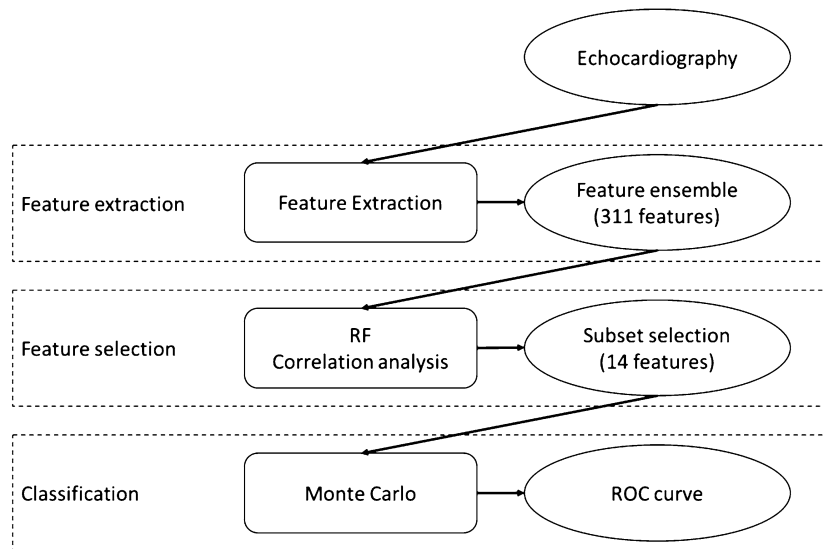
Echocardiography

Feature extraction

Feature Extraction

Feature ensemble (311 features)

Feature selection

RF
Correlation analysis

Subset selection (14 features)

Classification

Monte Carlo

ROC curve